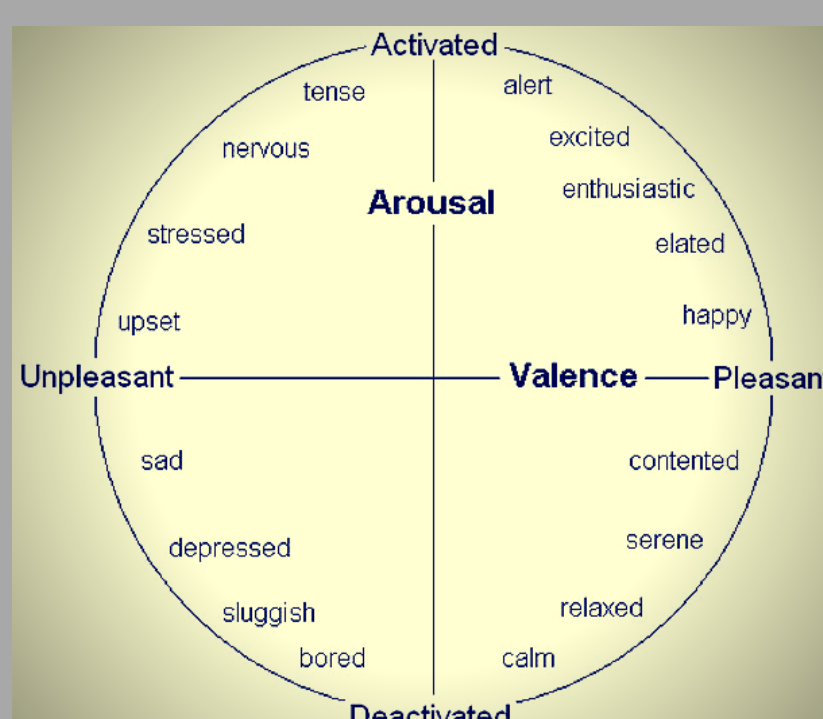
Activated

tense

alert

nervous

excited

Arousal

enthusiastic

stressed

elated

upset

happy

Unpleasant

Valence

Pleasan

sad

contented

depressed

serene

sluggish

relaxed

bored

calm

Deactivated